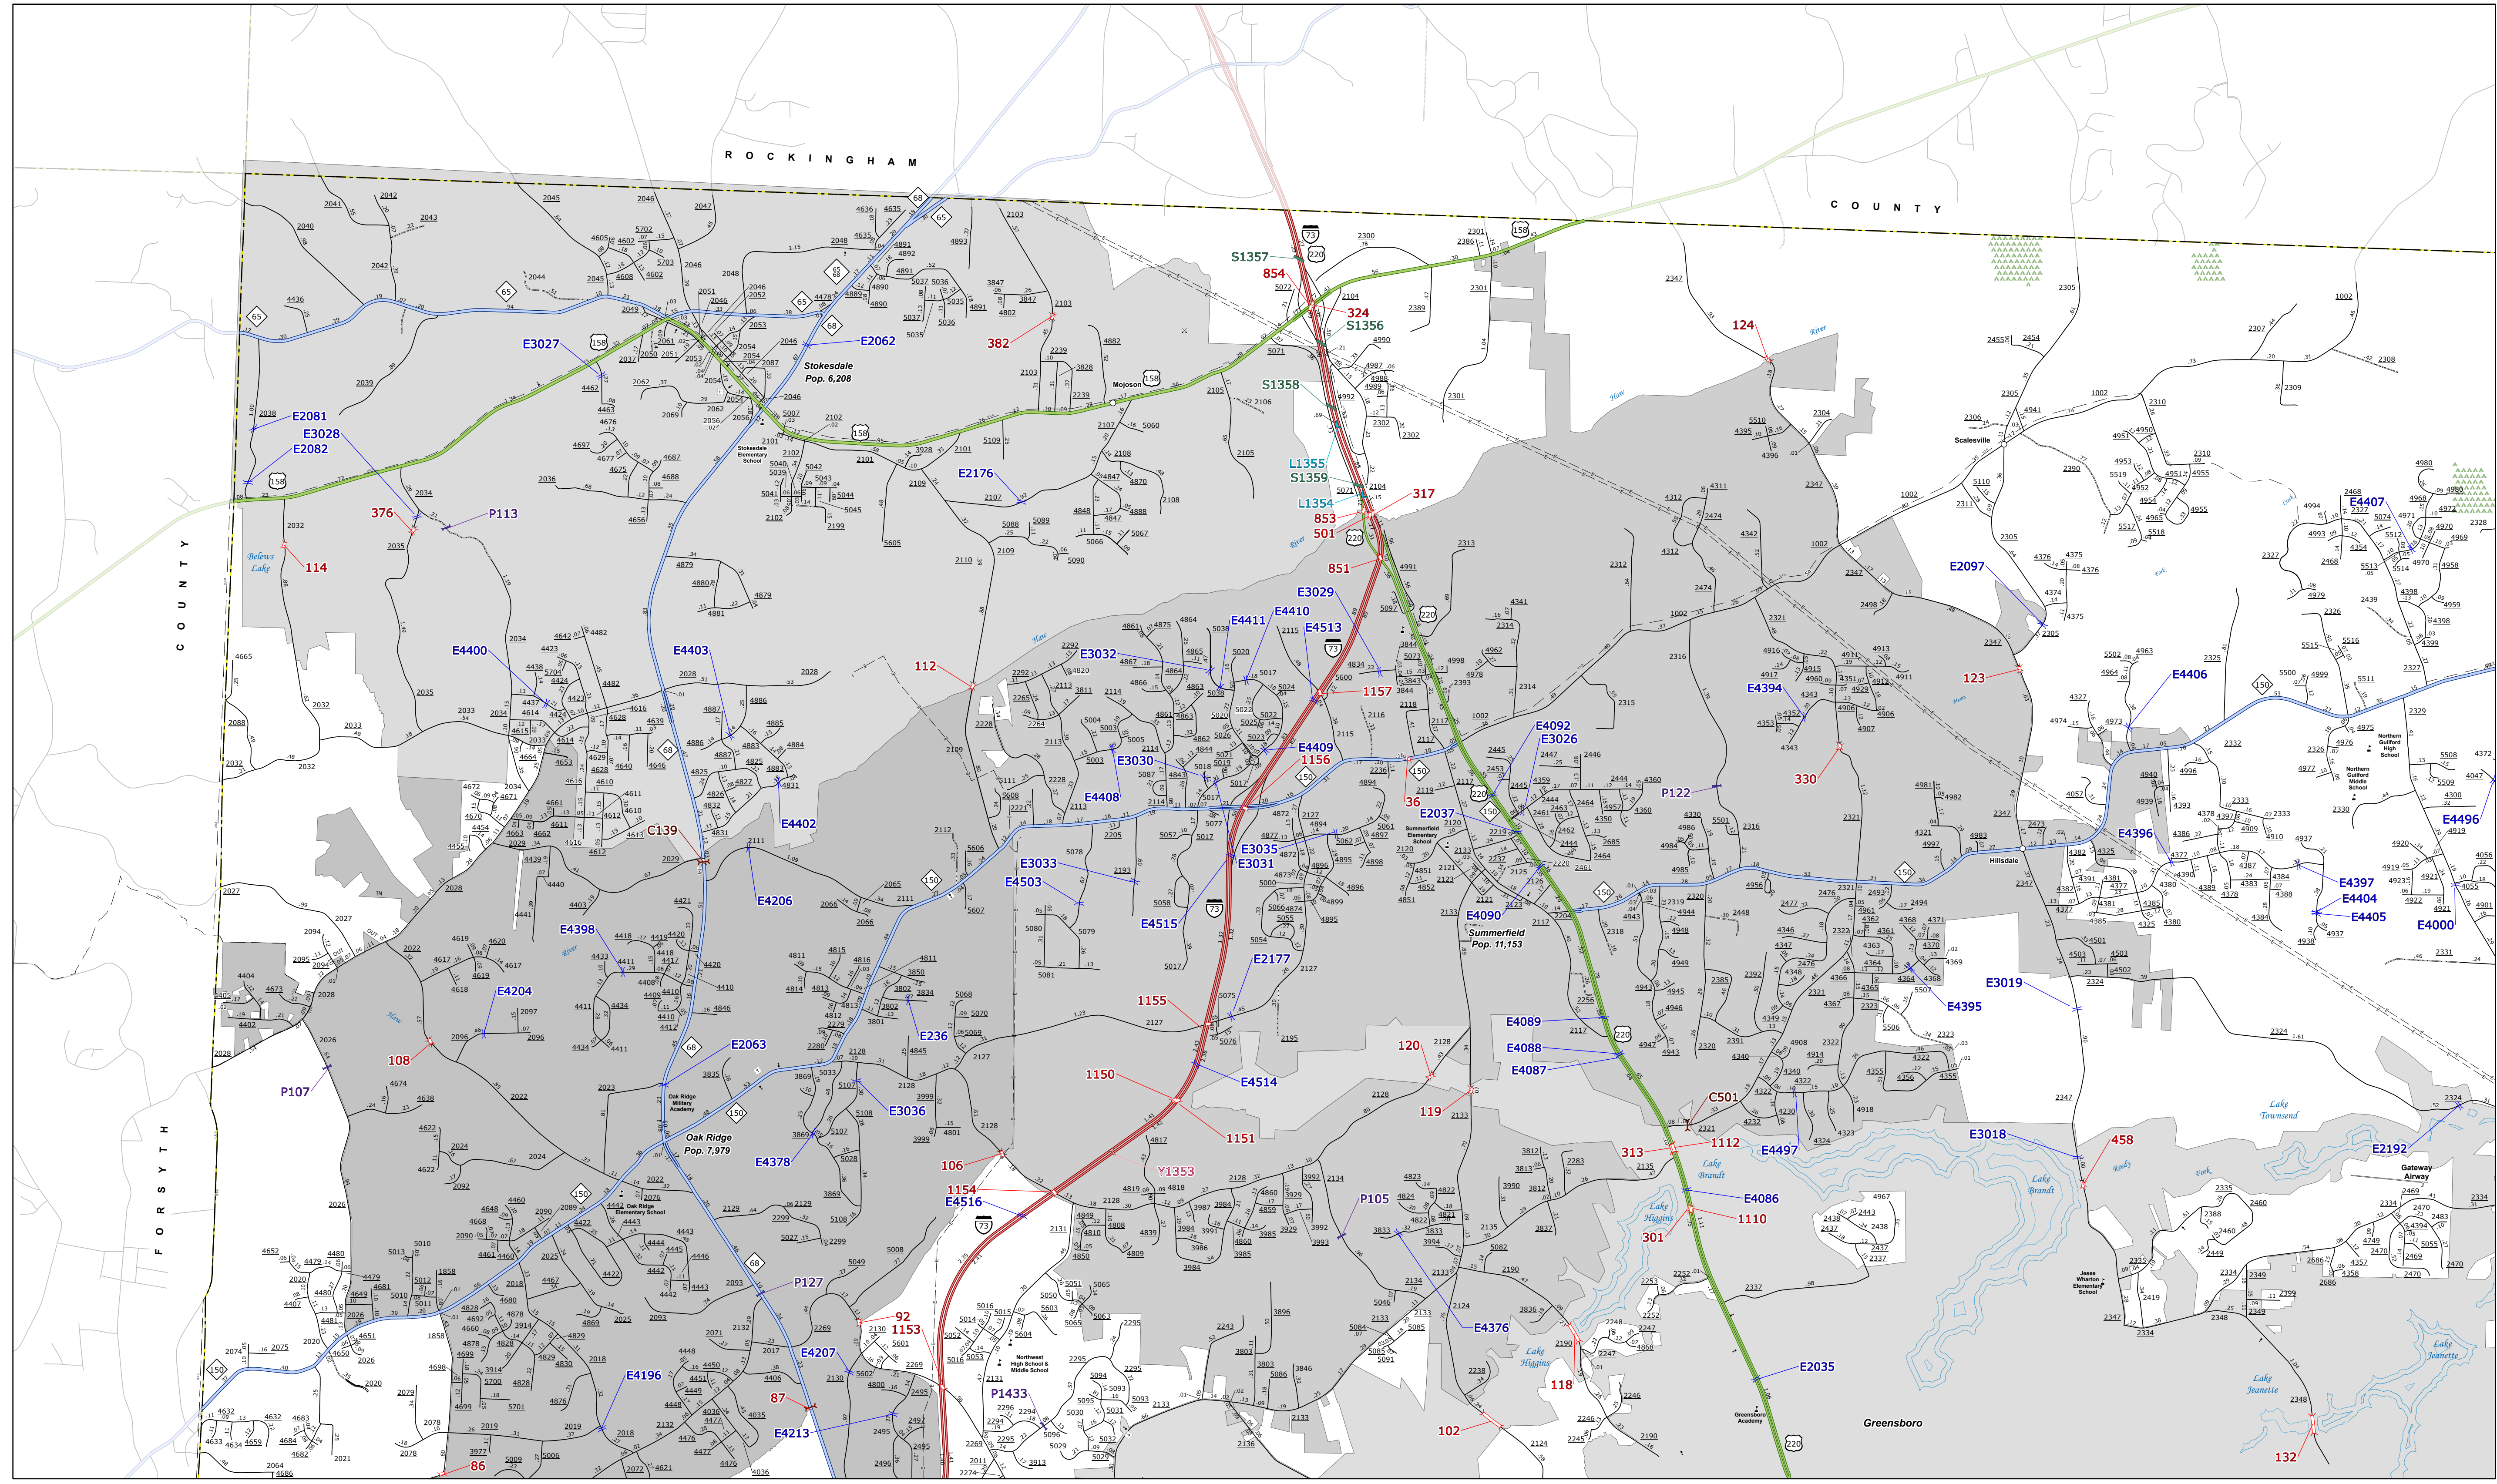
ROCKINGHAM COUNTY

FORSYTH COUNTY

Stokesdale
Pop. 6,208

Summerfield
Pop. 11,153

Oak Ridge
Pop. 7,979

Greensboro

Mojoson

Scalesville

Hillsdale

Belews Lake

Lake Brandt

Lake Higgins

Lake Townsend

Lake Jeanette

Gateway Airway

Stokesdale Elementary School

Oak Ridge Military Academy

Oak Ridge Elementary School

Northwest High School & Middle School

Summerfield Elementary School

Northern Guilford High School

Northern Guilford Middle School

Jesse Wharton Elementary School

Greensboro Academy

S1357
854
324
S1356
S1358
L1355
S1359
L1354
317
853
501
851
1157
1156
36
E3027
E2062
382
E2081
E3028
E2082
376
P113
114
E2176
E3029
E4411
E4410
E4513
E4400
E4403
112
E3032
E3030
E4409
E4408
E4402
C139
E4206
E3033
E4503
E4515
E4398
E4204
E2177
1155
E2063
E236
108
P107
1150
E4514
E3036
E4378
106
1151
1154
E4516
Y1353
P105
P127
92
1153
E4207
87
E4213
P1433
86
E4196
124
123
E4406
E4394
330
P122
E4092
E3026
E2037
E4090
E4089
E4088
E4087
120
119
C501
1112
313
E4497
E4086
1110
301
E4376
118
102
E2035
E2097
E4407
E4396
E4397
E4404
E4405
E4000
E4496
E3019
E4395
E3018
458
E2192
132